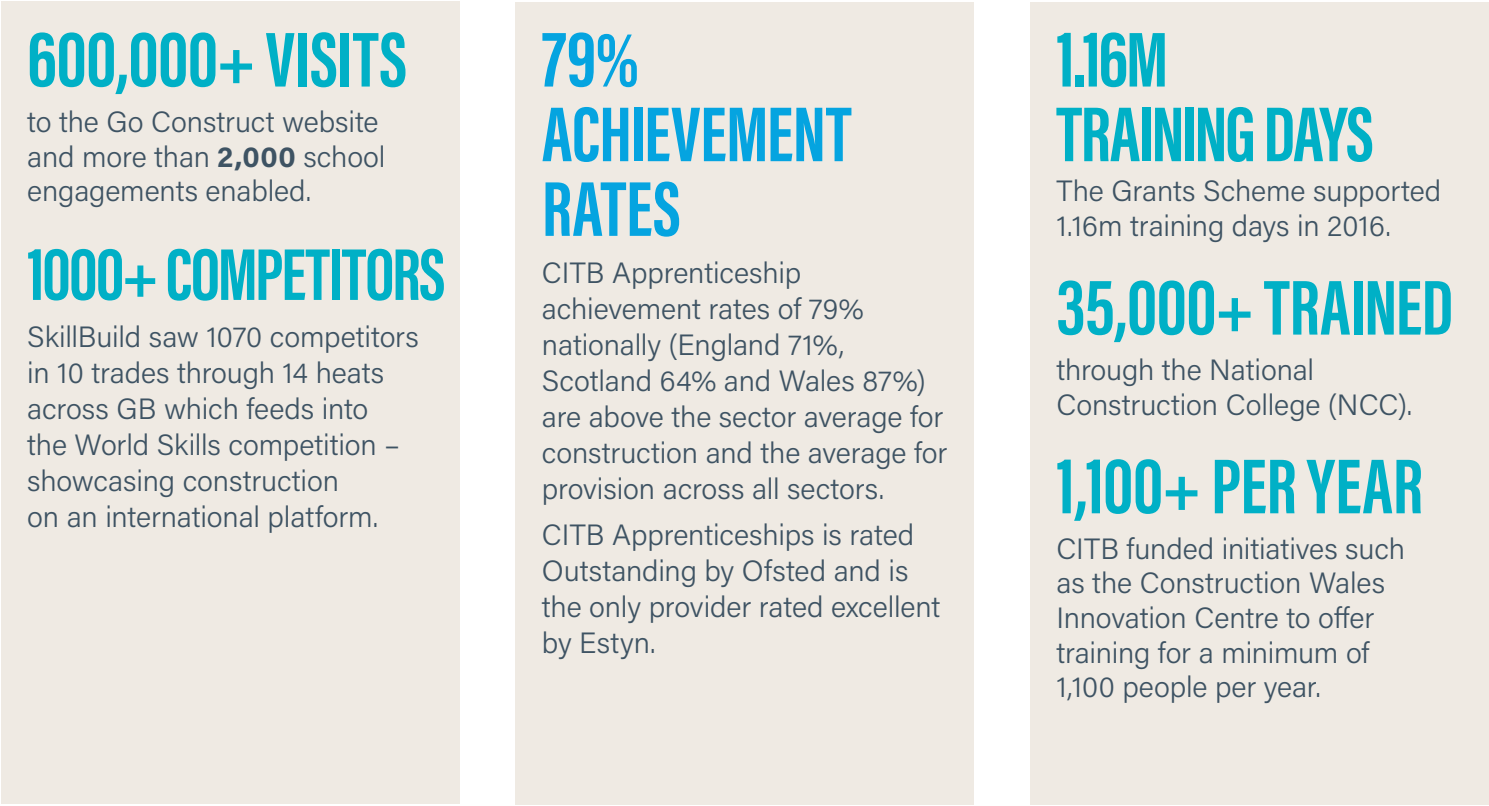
600,000+ VISITS

to the Go Construct website and more than **2,000** school engagements enabled.

1000+ COMPETITORS

SkillBuild saw 1070 competitors in 10 trades through 14 heats across GB which feeds into the World Skills competition – showcasing construction on an international platform.

79% ACHIEVEMENT RATES

CITB Apprenticeship achievement rates of 79% nationally (England 71%, Scotland 64% and Wales 87%) are above the sector average for construction and the average for provision across all sectors.

CITB Apprenticeships is rated Outstanding by Ofsted and is the only provider rated excellent by Estyn.

1.16M TRAINING DAYS

The Grants Scheme supported 1.16m training days in 2016.

35,000+ TRAINED

through the National Construction College (NCC).

1,100+ PER YEAR

CITB funded initiatives such as the Construction Wales Innovation Centre to offer training for a minimum of 1,100 people per year.